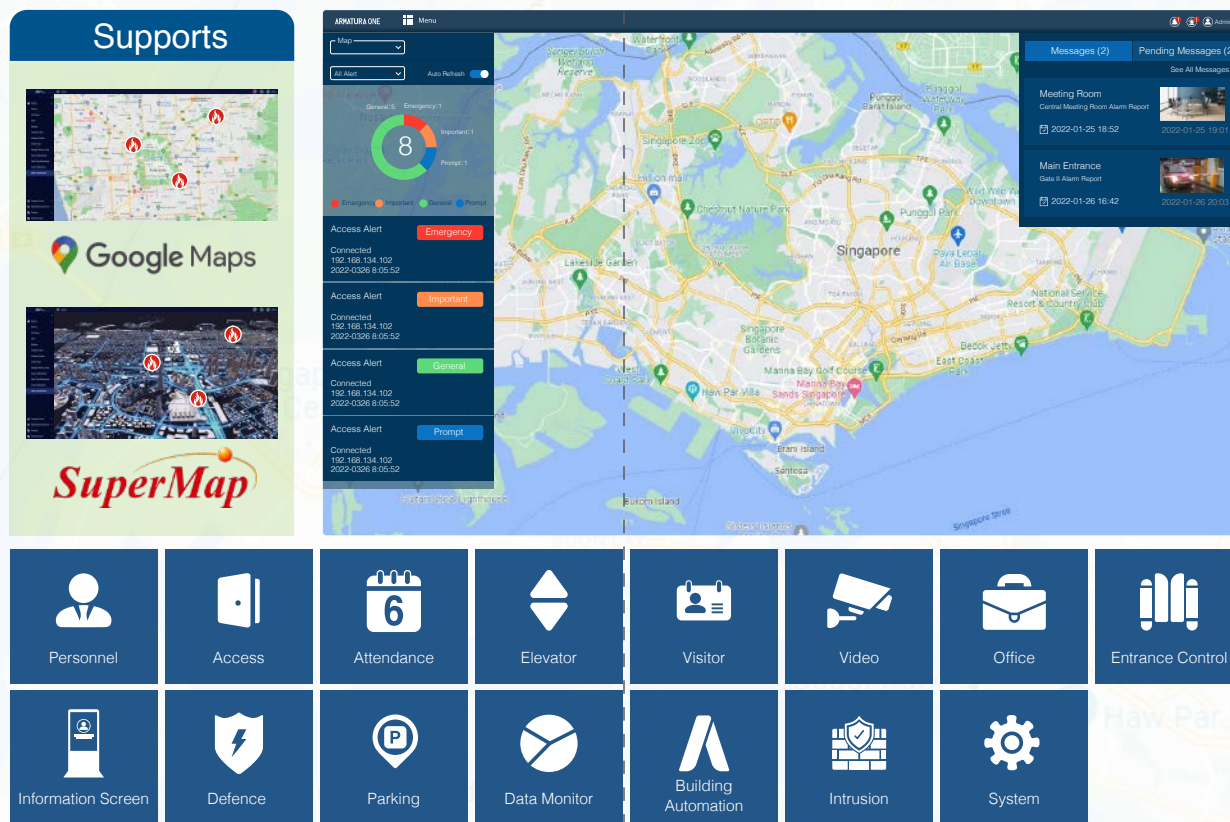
Supports

Google Maps

SuperMap

ARMATURA ONE Menu

Map

All Alert Auto Refresh

General:5 Emergency:1

8

Important:1

Prompt:1

Emergency Important General Prompt

Access Alert Emergency
Connected
192.168.134.102
2022-0326 8:05:52

Access Alert Important
Connected
192.168.134.102
2022-0326 8:05:52

Access Alert General
Connected
192.168.134.102
2022-0326 8:05:52

Access Alert Prompt
Connected
192.168.134.102
2022-0326 8:05:52

Messages (2) Pending Messages (2

See All Messages

Meeting Room
Central Meeting Room Alarm Report
2022-01-25 18:52 2022-01-25 19:01

Main Entrance
Gate II Alarm Report
2022-01-26 16:42 2022-01-26 20:03

Singapore

Personnel
Access
Attendance
Elevator
Visitor
Video
Office
Entrance Control
Information Screen
Defence
Parking
Data Monitor
Building Automation
Intrusion
System